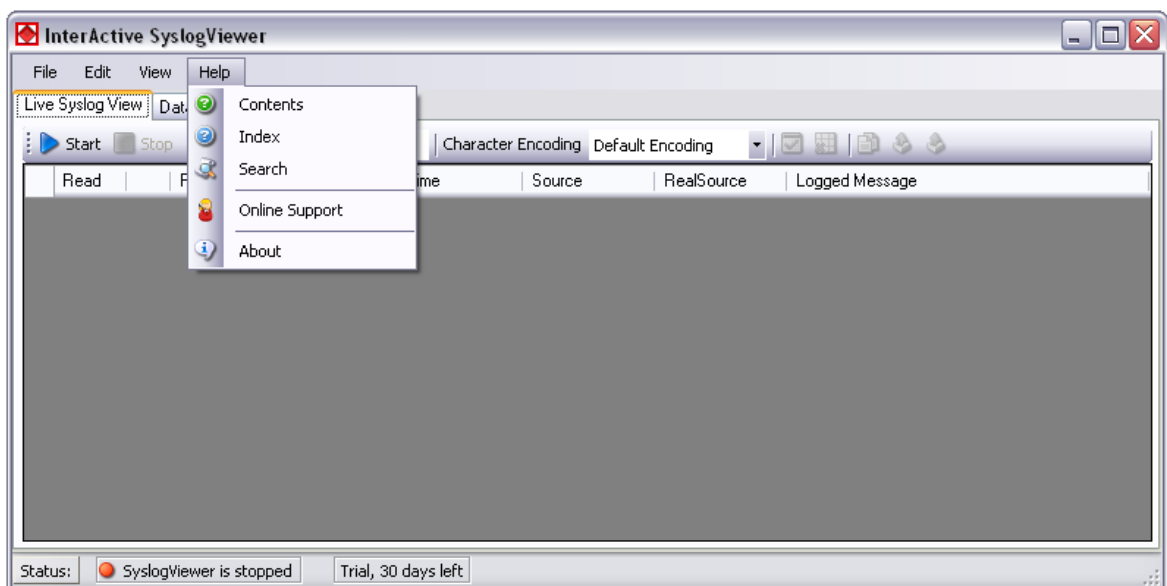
InterActive SyslogViewer

File Edit View Help

Live Syslog View Dat

Start Stop

Contents
Index
Search
Online Support
About

Character Encoding Default Encoding

| Read | F | ime | Source | RealSource | Logged Message |
|---|---|---|---|---|---|

Status: SyslogViewer is stopped Trial, 30 days left